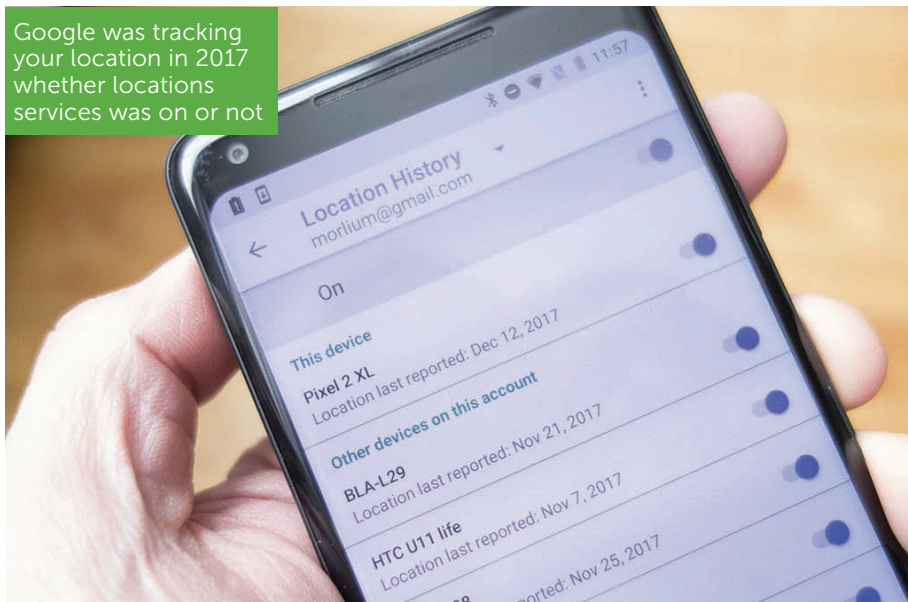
Google was tracking your location in 2017 whether locations services was on or not

11:57

Location History
morlium@gmail.com

On

This device

Pixel 2 XL
Location last reported: Dec 12, 2017

Other devices on this account

BLA-L29
Location last reported: Nov 21, 2017

HTC U11 life
Location last reported: Nov 7, 2017

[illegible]ported: Nov 25, 2017